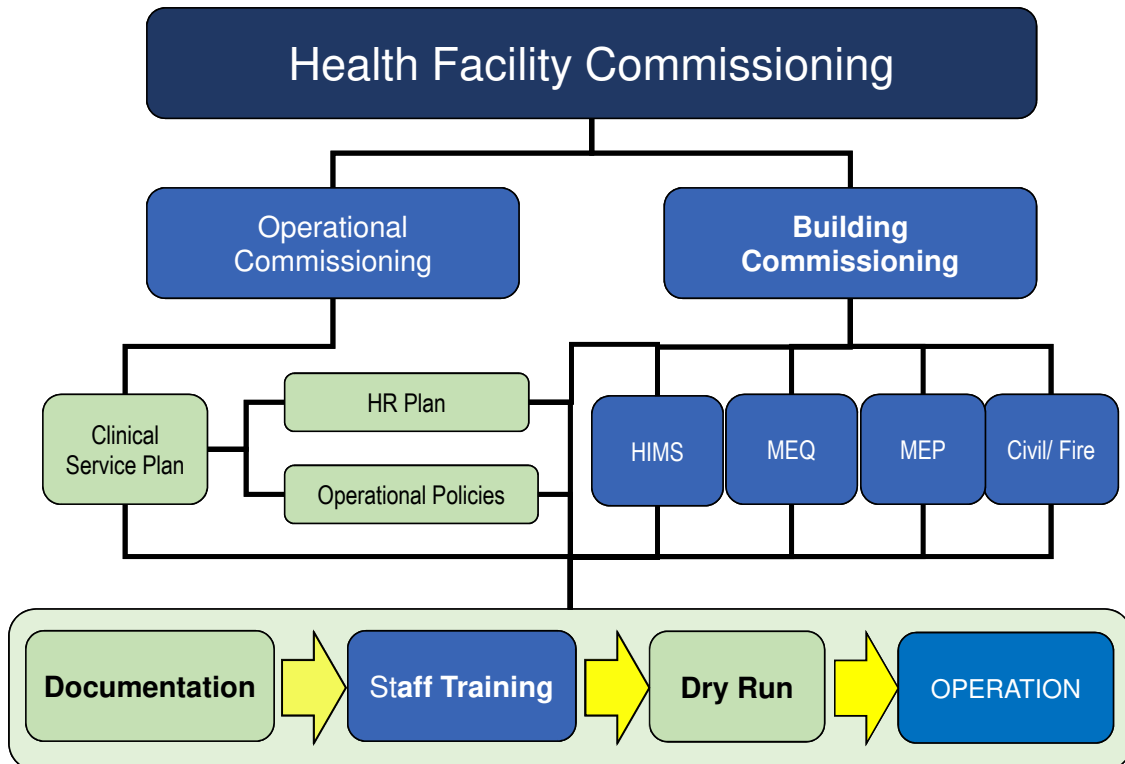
Health Facility Commissioning

Operational Commissioning

Building Commissioning

Clinical Service Plan

HR Plan

Operational Policies

HIMS

MEQ

MEP

Civil/ Fire

Documentation

Staff Training

Dry Run

OPERATION